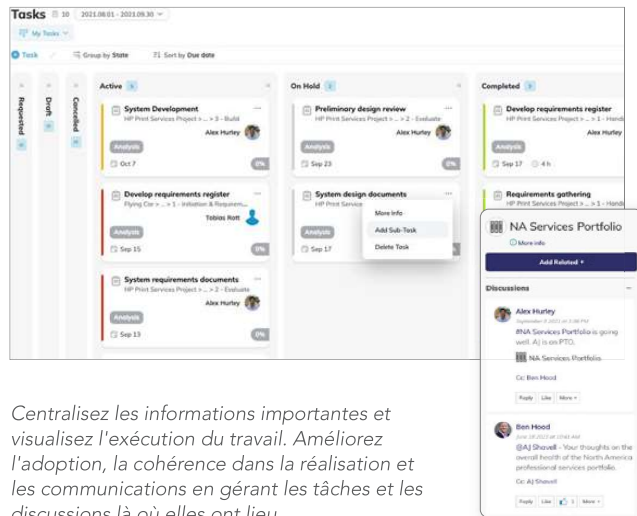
Tasks 10 2021.08.01 - 2021.09.30

My Tasks

Task Group by State Sort by Due date

Requested 0

Draft 0

Cancelled 0

Active 3

System Development
HP Print Services Project > ... > 3 - Build
Alex Hurley
Analysis
Oct 7
0%

Develop requirements register
Flying Car > ... > 1 - Initiation & Requirem...
Tobias Rott
Analysis
Sep 15
0%

System requirements documents
HP Print Services Project > ... > 2 - Evaluate
Alex Hurley
Analysis
Sep 13
0%

On Hold 2

Preliminary design review
HP Print Services Project > ... > 2 - Evaluate
Alex Hurley
Analysis
Sep 23
0%

System design documents
HP Print Service
Analysis
Sep 17
0%

More Info
Add Sub-Task
Delete Task

Completed 3

Develop requirements register
HP Print Services Project > ... > 1 - Handl
Alex Hurley
Analysis
Sep 17 4 h

Requirements gathering
HP Print Services Project > ... > 1 - Handl

NA Services Portfolio
More info
Add Related

Discussions

Alex Hurley
September 8 2021 at 3:38 PM
#NA Services Portfolio is going well. AJ is on PTO.
NA Services Portfolio
Cc: Ben Hood
Reply Like More

Ben Hood
June 18 2021 at 10:44 AM
@AJ Shavell - Your thoughts on the overall health of the North America professional services portfolio.
Cc: AJ Shavell
Reply Like 1 More

Centralisez les informations importantes et visualisez l'exécution du travail. Améliorez l'adoption, la cohérence dans la réalisation et les communications en gérant les tâches et les discussions là où elles ont lieu.